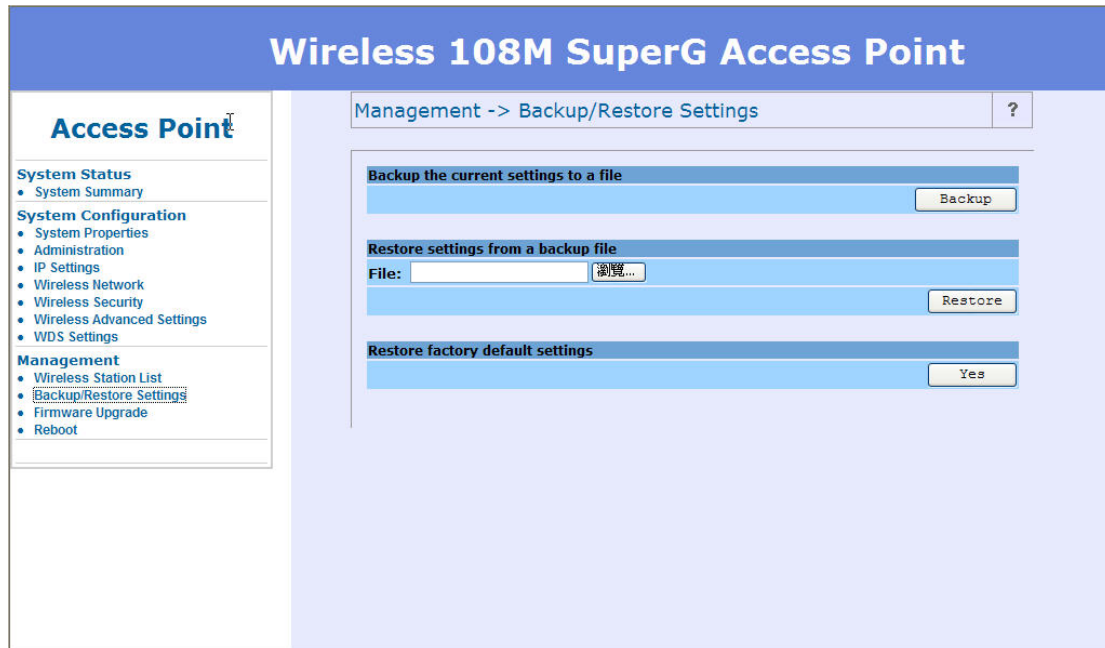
Wireless 108M SuperG Access Point

Access Point

System Status
• System Summary

System Configuration
• System Properties
• Administration
• IP Settings
• Wireless Network
• Wireless Security
• Wireless Advanced Settings
• WDS Settings

Management
• Wireless Station List
• Backup/Restore Settings
• Firmware Upgrade
• Reboot

Management -> Backup/Restore Settings

?

Backup the current settings to a file

Backup

Restore settings from a backup file

File: 瀏覽...

Restore

Restore factory default settings

Yes